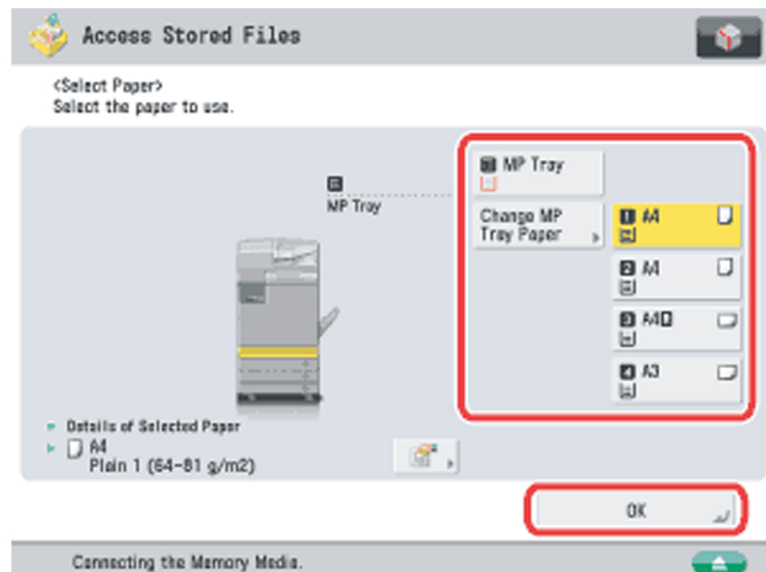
Access Stored Files

<Select Paper>
Select the paper to use.

MP Tray

MP Tray

Change MP Tray Paper

1 A4

2 A4

3 A4R

4 A3

Details of Selected Paper
A4
Plain 1 (64-81 g/m2)

OK

Connecting the Memory Media.